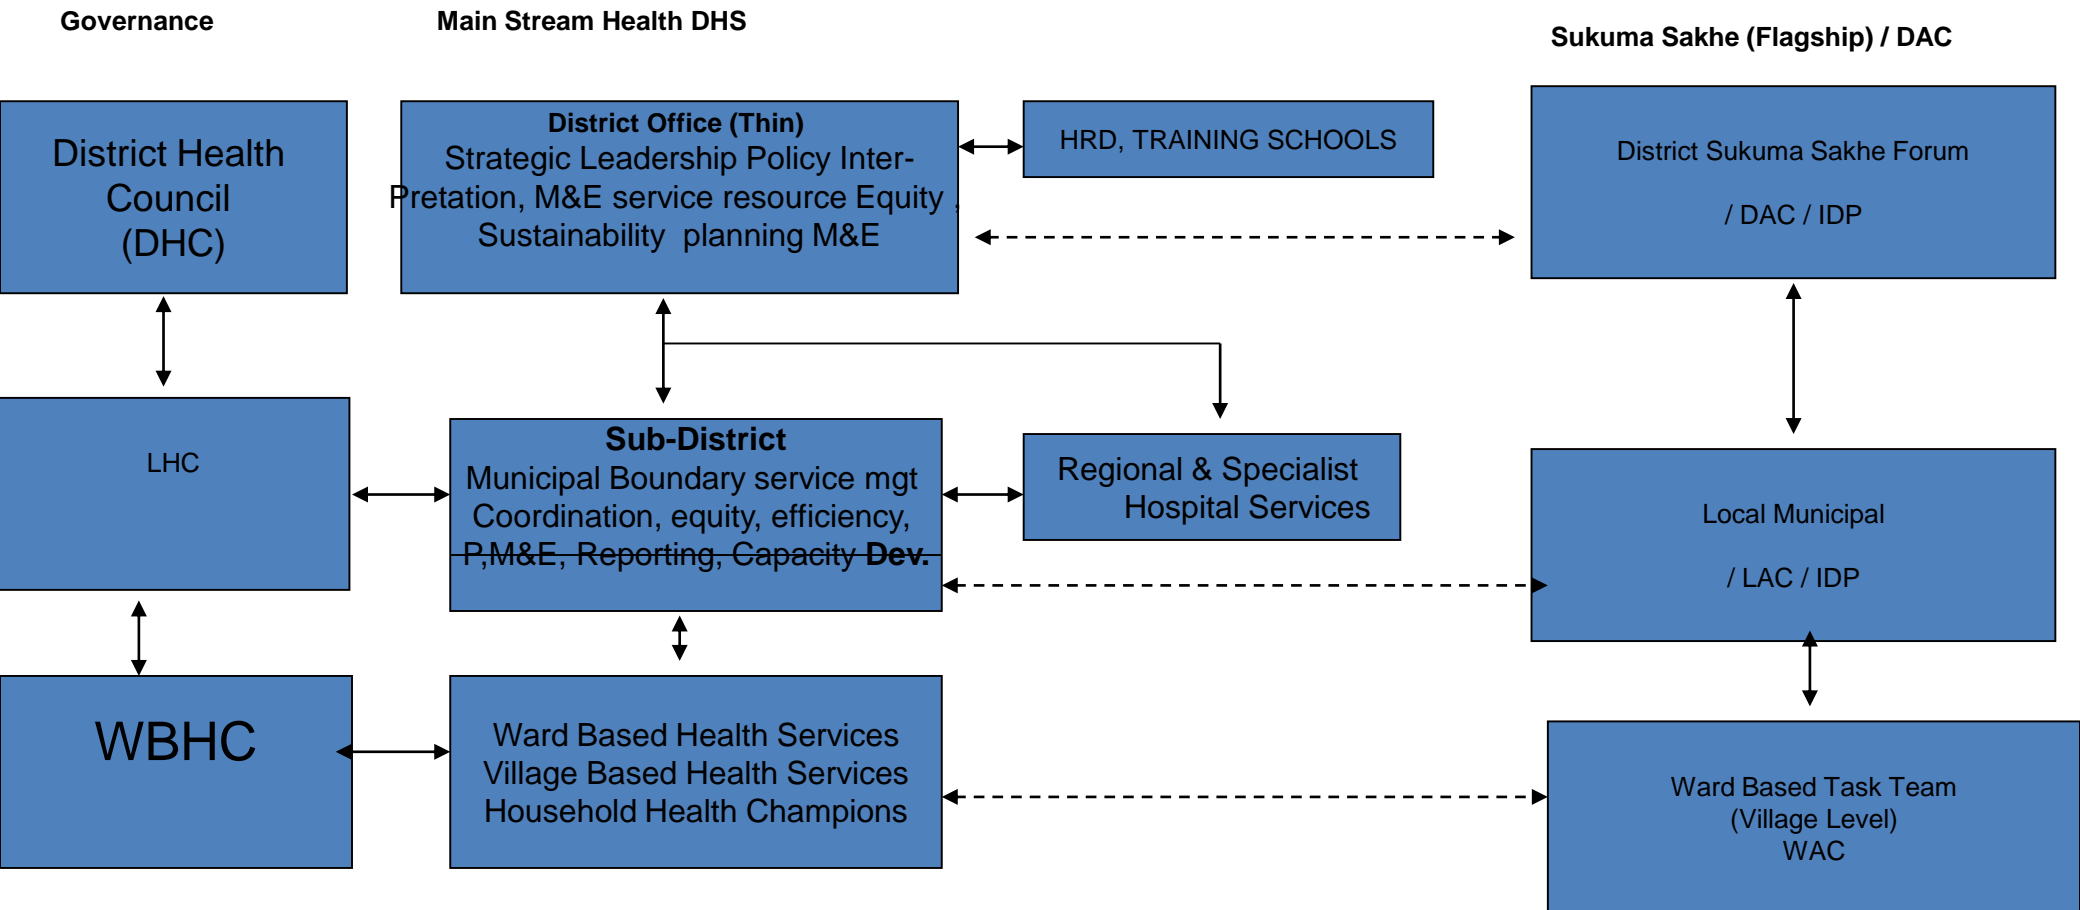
Governance

Main Stream Health DHS

Sukuma Sakhe (Flagship) / DAC

District Health Council (DHC)

District Office (Thin)
Strategic Leadership Policy Interpretation, M&E service resource Equity , Sustainability planning M&E

HRD, TRAINING SCHOOLS

District Sukuma Sakhe Forum

/ DAC / IDP

LHC

Sub-District
Municipal Boundary service mgt Coordination, equity, efficiency, P,M&E, Reporting, Capacity Dev.

Regional & Specialist Hospital Services

Local Municipal

/ LAC / IDP

WBHC

Ward Based Health Services
Village Based Health Services
Household Health Champions

Ward Based Task Team
(Village Level)
WAC